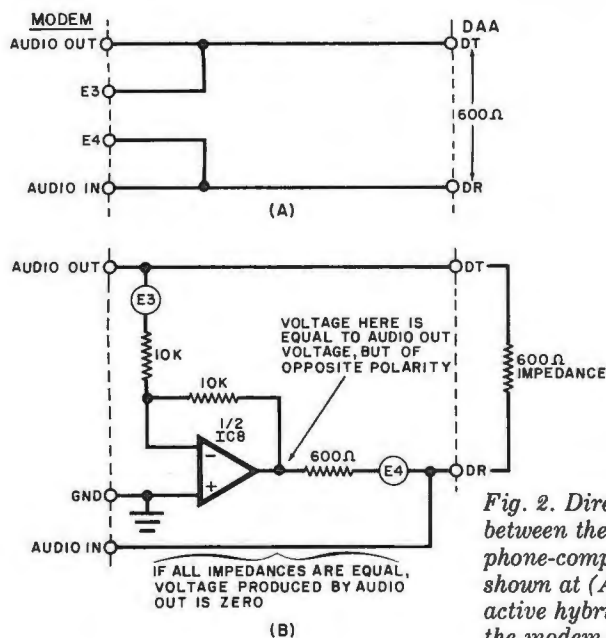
MODEM
AUDIO OUT
E3
E4
AUDIO IN
DAA
DT
600Ω
DR
(A)

AUDIO OUT
E3
10K
10K
1/2 IC8
VOLTAGE HERE IS EQUAL TO AUDIO OUT VOLTAGE, BUT OF OPPOSITE POLARITY
600Ω
E4
DT
600Ω IMPEDANCE
DR
GND
AUDIO IN
IF ALL IMPEDANCES ARE EQUAL, VOLTAGE PRODUCED BY AUDIO OUT IS ZERO
(B)

Fig. 2. Dire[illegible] between the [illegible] phone-comp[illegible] shown at (A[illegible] active hybri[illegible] the modem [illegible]